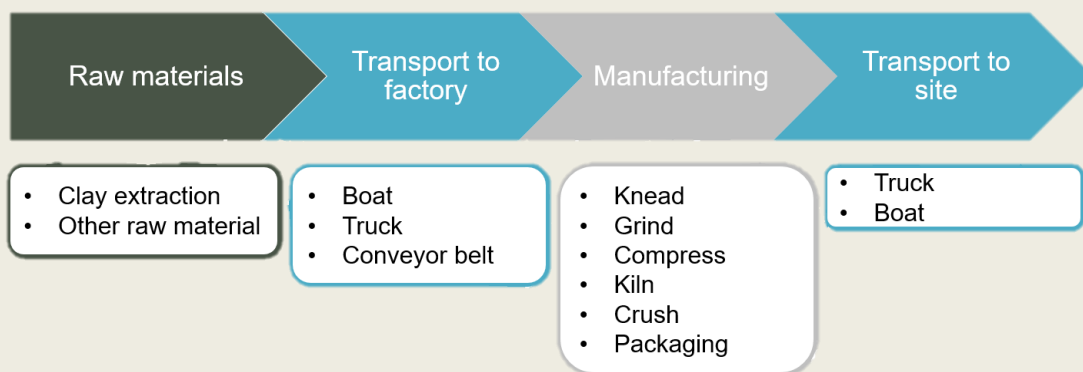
Raw materials

Transport to factory

Manufacturing

Transport to site

- Clay extraction
- Other raw material

- Boat
- Truck
- Conveyor belt

- Knead
- Grind
- Compress
- Kiln
- Crush
- Packaging

- Truck
- Boat